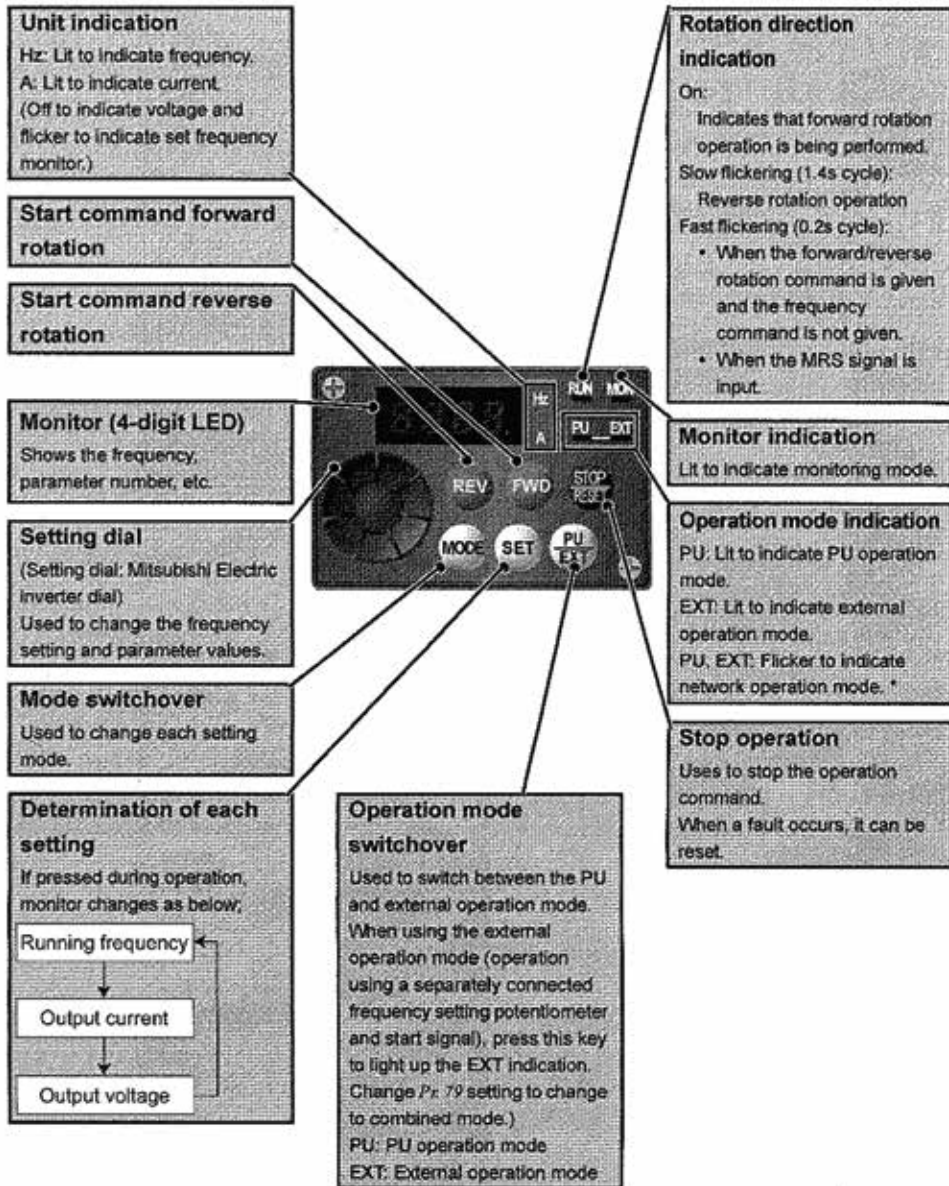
Unit indication
Hz: Lit to indicate frequency.
A: Lit to indicate current.
(Off to indicate voltage and flicker to indicate set frequency monitor.)

Start command forward rotation

Start command reverse rotation

Monitor (4-digit LED)
Shows the frequency, parameter number, etc.

Setting dial
(Setting dial: Mitsubishi Electric inverter dial)
Used to change the frequency setting and parameter values.

Mode switchover
Used to change each setting mode.

Determination of each setting
If pressed during operation, monitor changes as below;

Running frequency

Output current

Output voltage

Operation mode switchover
Used to switch between the PU and external operation mode.
When using the external operation mode (operation using a separately connected frequency setting potentiometer and start signal), press this key to light up the EXT indication.
Change Pr. 79 setting to change to combined mode.)
PU: PU operation mode
EXT: External operation mode

Rotation direction indication
On:
Indicates that forward rotation operation is being performed.
Slow flickering (1.4s cycle):
Reverse rotation operation
Fast flickering (0.2s cycle):
• When the forward/reverse rotation command is given and the frequency command is not given.
• When the MRS signal is input.

Monitor indication
Lit to indicate monitoring mode.

Operation mode indication
PU: Lit to indicate PU operation mode.
EXT: Lit to indicate external operation mode.
PU, EXT: Flicker to indicate network operation mode. *

Stop operation
Uses to stop the operation command.
When a fault occurs, it can be reset.

Hz
A
RUN
MON
PU
EXT
REV
FWD
STOP
RESET
MODE
SET
PU
EXT